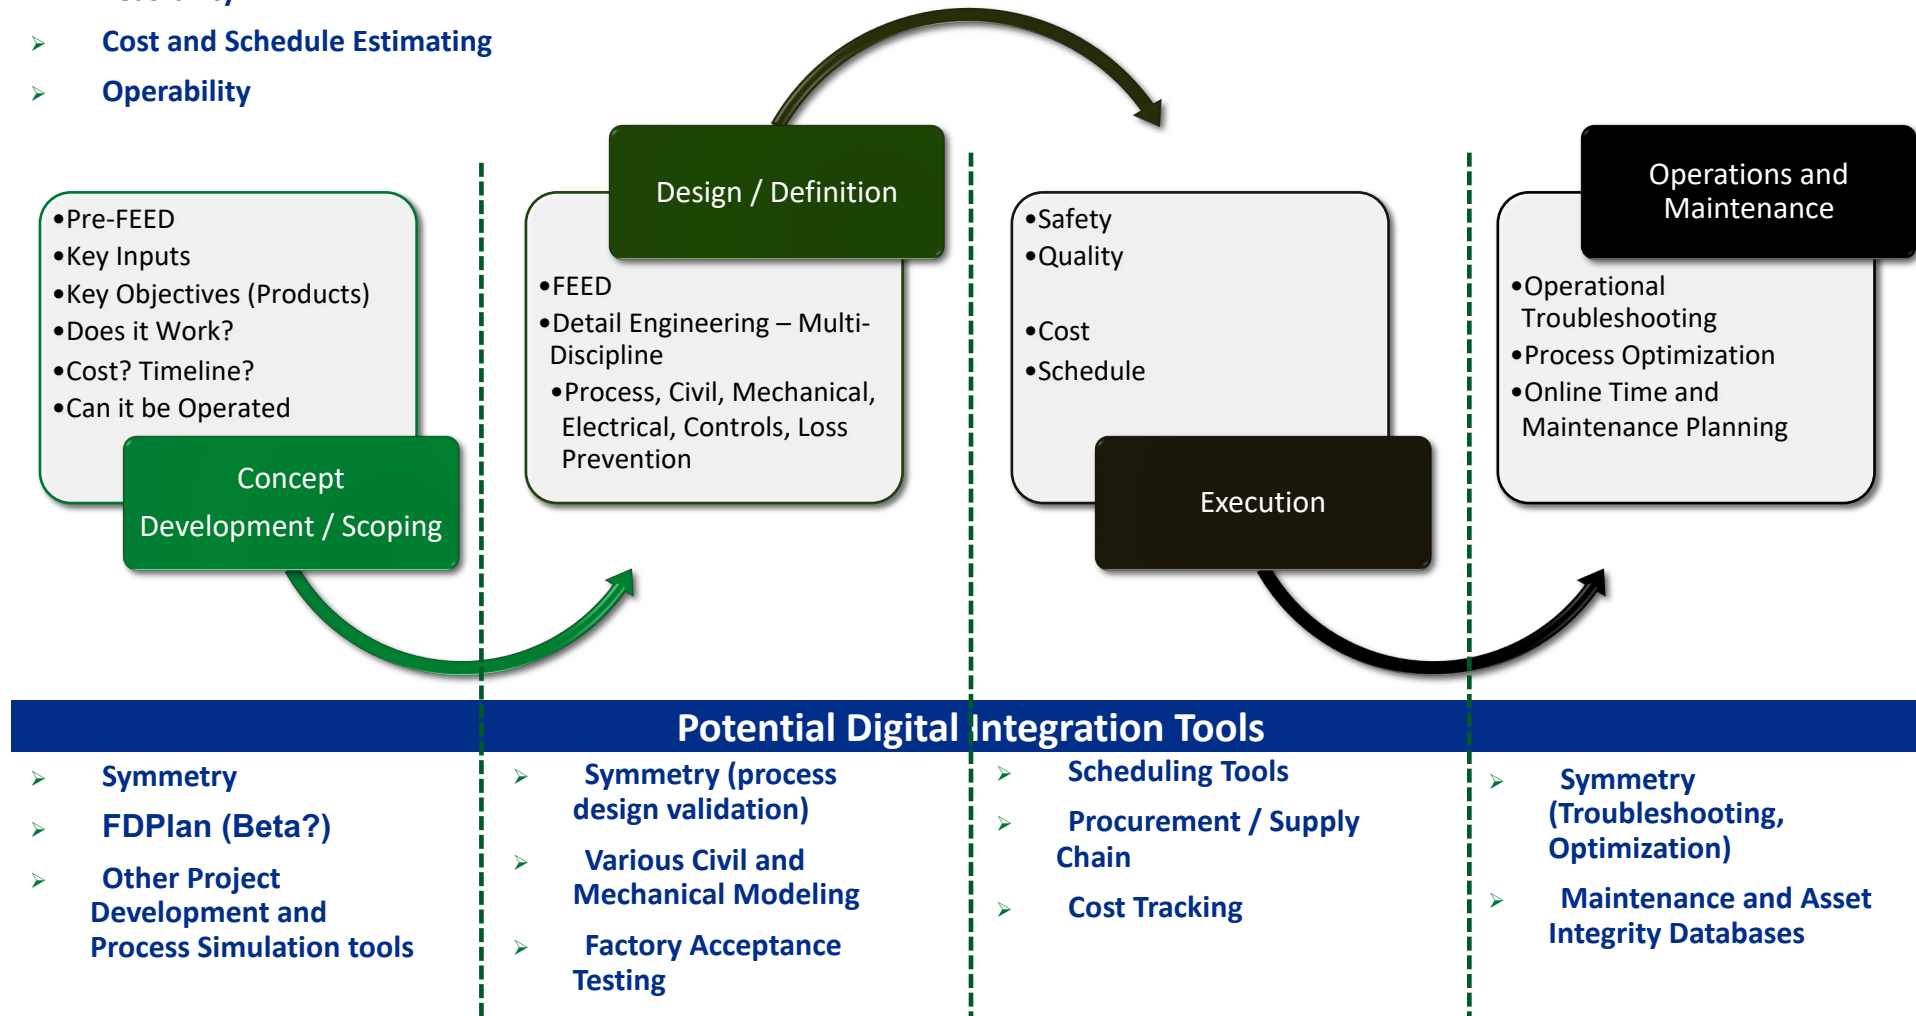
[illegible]

➢ Cost and Schedule Estimating

➢ Operability

•Pre-FEED
•Key Inputs
•Key Objectives (Products)
•Does it Work?
•Cost? Timeline?
•Can it be Operated

Concept Development / Scoping

Design / Definition

•FEED
•Detail Engineering – Multi-Discipline
•Process, Civil, Mechanical, Electrical, Controls, Loss Prevention

•Safety
•Quality
•Cost
•Schedule

Execution

Operations and Maintenance

•Operational Troubleshooting
•Process Optimization
•Online Time and Maintenance Planning

Potential Digital Integration Tools

➢ Symmetry

➢ FDPlan (Beta?)

➢ Other Project Development and Process Simulation tools

➢ Symmetry (process design validation)

➢ Various Civil and Mechanical Modeling

➢ Factory Acceptance Testing

➢ Scheduling Tools

➢ Procurement / Supply Chain

➢ Cost Tracking

➢ Symmetry (Troubleshooting, Optimization)

➢ Maintenance and Asset Integrity Databases